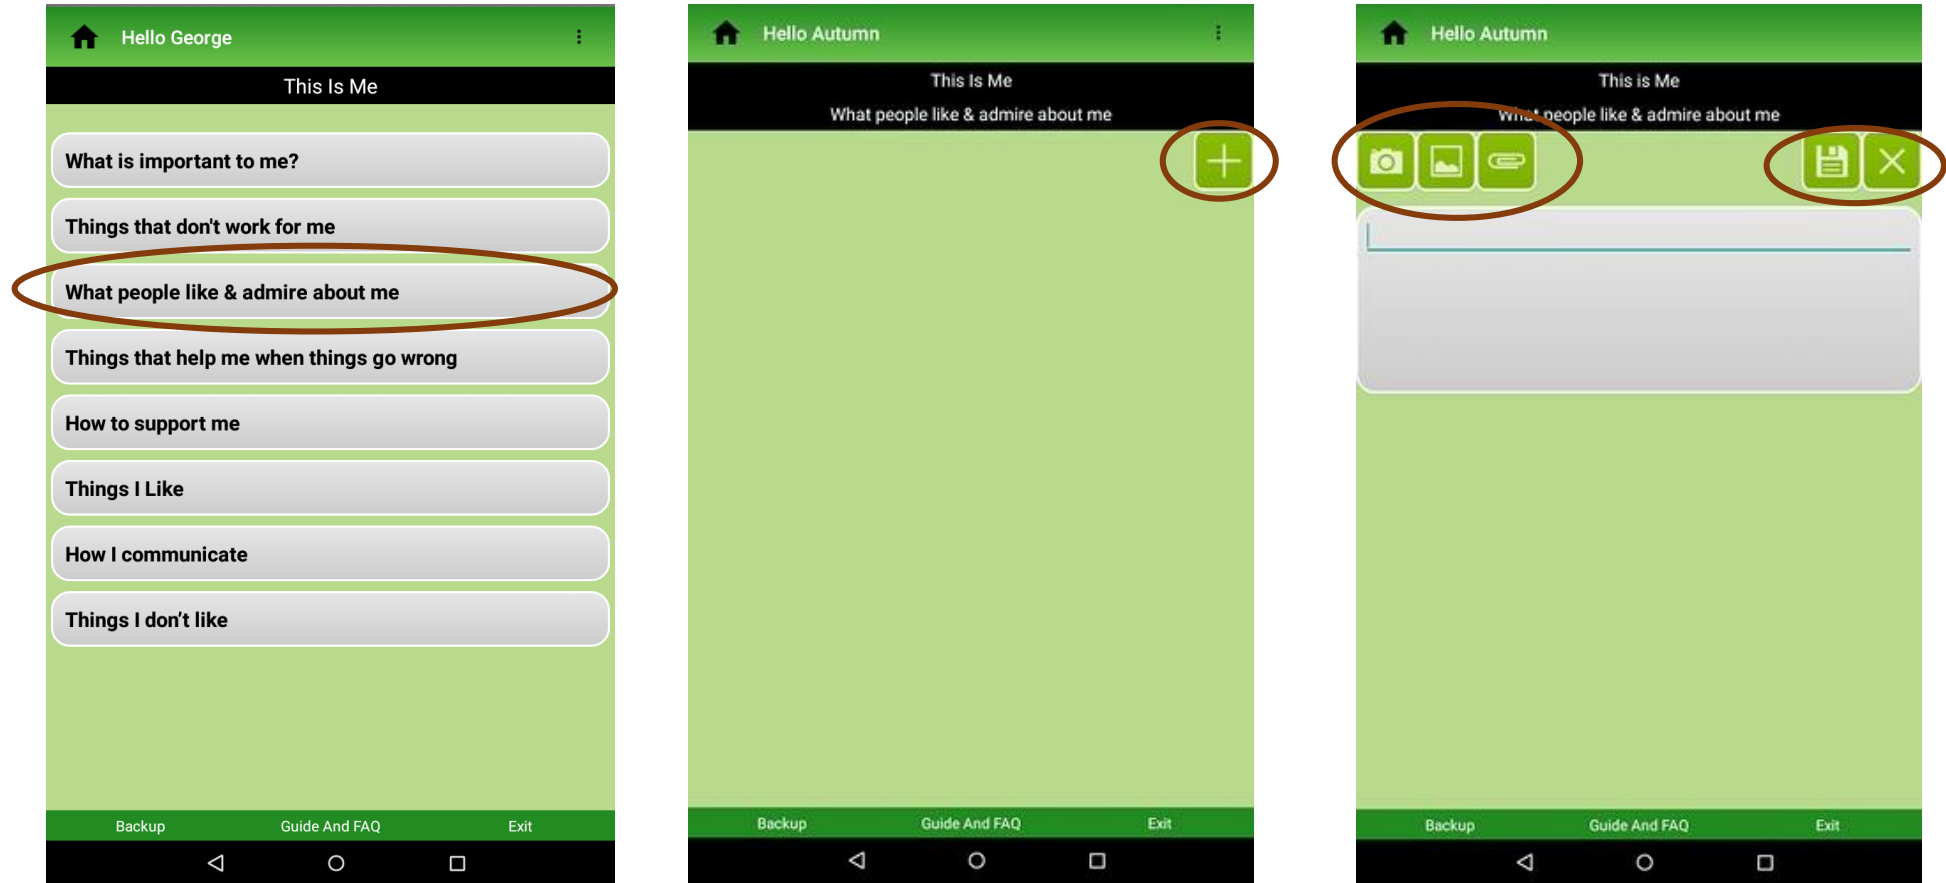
Hello George

This Is Me

What is important to me?

Things that don't work for me

What people like & admire about me

Things that help me when things go wrong

How to support me

Things I Like

How I communicate

Things I don't like

Backup Guide And FAQ Exit

Hello Autumn

This Is Me

What people like & admire about me

Backup Guide And FAQ Exit

Hello Autumn

This Is Me

What people like & admire about me

Backup Guide And FAQ Exit